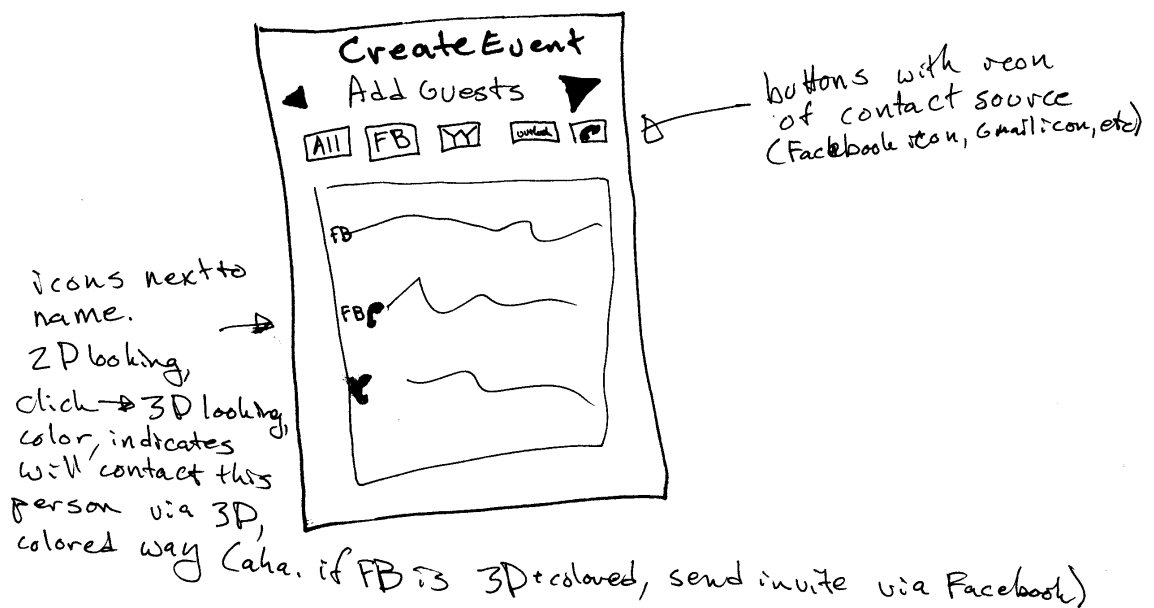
Create Event

Add Guests

All FB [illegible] outlook

FB

FB

buttons with icon of contact source (Facebook icon, Gmail icon, etc)

icons next to name. 2D looking, click → 3D looking, color, indicates will contact this person via 3D, colored way (aha. if FB is 3D+colored, send invite via Facebook)